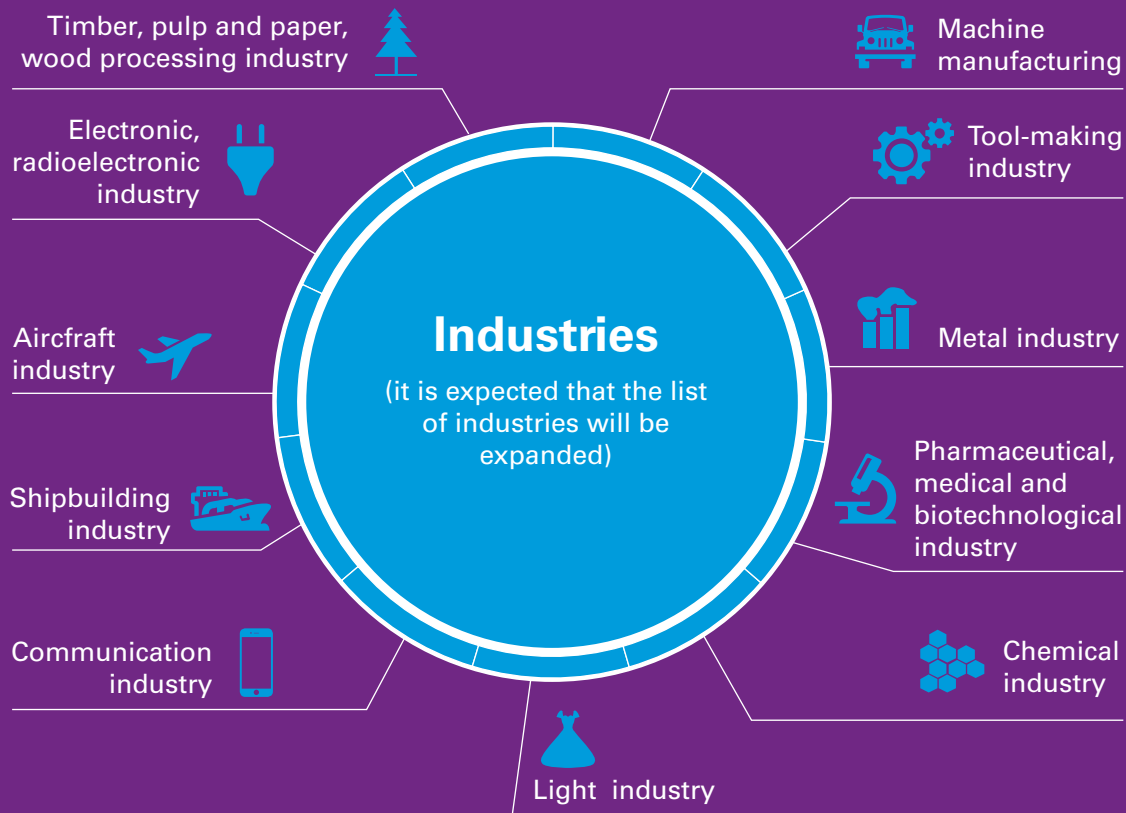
Timber, pulp and paper, wood processing industry

Machine manufacturing

Electronic, radioelectronic industry

Tool-making industry

Industries

(it is expected that the list of industries will be expanded)

Metal industry

Aircfraft industry

Pharmaceutical, medical and biotechnological industry

Shipbuilding industry

Communication industry

Chemical industry

Light industry